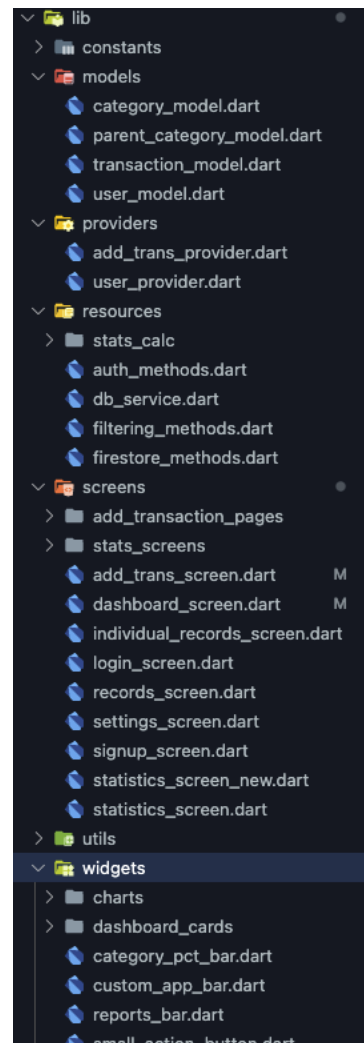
lib
constants
models
category_model.dart
parent_category_model.dart
transaction_model.dart
user_model.dart
providers
add_trans_provider.dart
user_provider.dart
resources
stats_calc
auth_methods.dart
db_service.dart
filtering_methods.dart
firestore_methods.dart
screens
add_transaction_pages
stats_screens
add_trans_screen.dart M
dashboard_screen.dart M
individual_records_screen.dart
login_screen.dart
records_screen.dart
settings_screen.dart
signup_screen.dart
statistics_screen_new.dart
statistics_screen.dart
utils
widgets
charts
dashboard_cards
category_pct_bar.dart
custom_app_bar.dart
reports_bar.dart
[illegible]